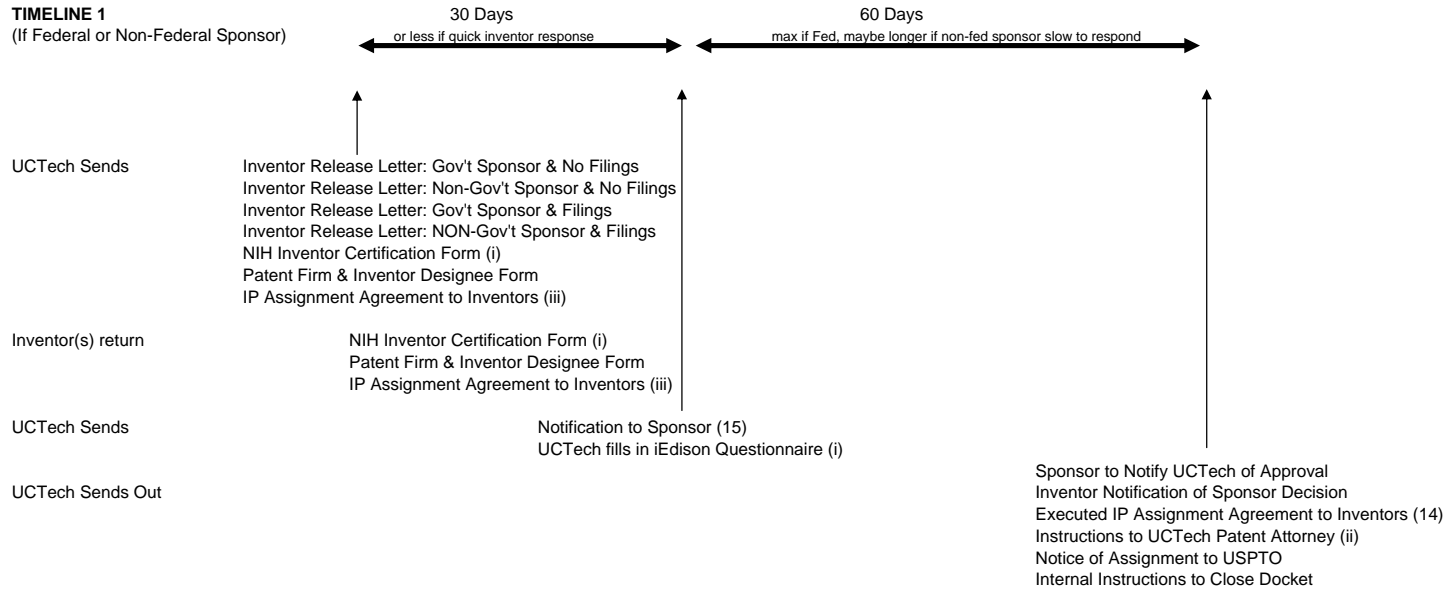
**TIMELINE 1**
(If Federal or Non-Federal Sponsor)

30 Days
or less if quick inventor response

60 Days
max if Fed, maybe longer if non-fed sponsor slow to respond

UCTech Sends
Inventor Release Letter: Gov't Sponsor & No Filings
Inventor Release Letter: Non-Gov't Sponsor & No Filings
Inventor Release Letter: Gov't Sponsor & Filings
Inventor Release Letter: NON-Gov't Sponsor & Filings
NIH Inventor Certification Form (i)
Patent Firm & Inventor Designee Form
IP Assignment Agreement to Inventors (iii)

Inventor(s) return
NIH Inventor Certification Form (i)
Patent Firm & Inventor Designee Form
IP Assignment Agreement to Inventors (iii)

UCTech Sends
Notification to Sponsor (15)
UCTech fills in iEdison Questionnaire (i)

Sponsor to Notify UCTech of Approval

UCTech Sends Out
Inventor Notification of Sponsor Decision
Executed IP Assignment Agreement to Inventors (14)
Instructions to UCTech Patent Attorney (ii)
Notice of Assignment to USPTO
Internal Instructions to Close Docket